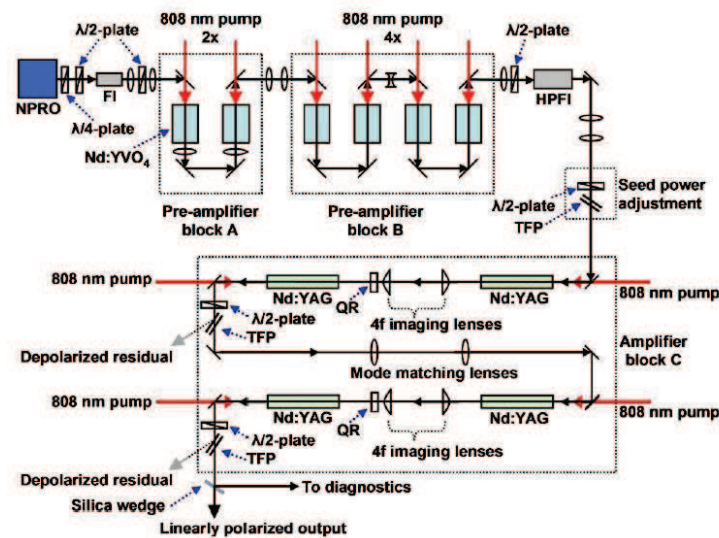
808 nm pump
2x

808 nm pump
4x

λ/2-plate

λ/2-plate

NPRO

FI

HPFI

λ/4-plate

Nd:YVO$_4$

Seed power adjustment

λ/2-plate

TFP

Pre-amplifier block A

Pre-amplifier block B

808 nm pump

Nd:YAG

QR

Nd:YAG

808 nm pump

λ/2-plate

4f imaging lenses

TFP

Amplifier block C

Depolarized residual

Mode matching lenses

808 nm pump

Nd:YAG

QR

Nd:YAG

808 nm pump

λ/2-plate

4f imaging lenses

Depolarized residual

TFP

Silica wedge

To diagnostics

Linearly polarized output